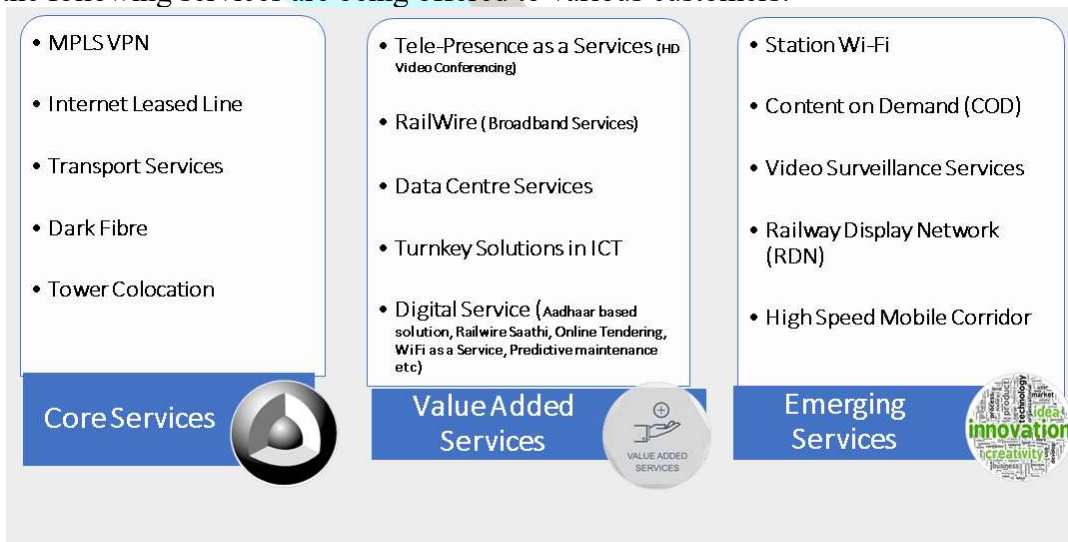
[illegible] following services are being offered to various customers:

• MPLS VPN
• Internet Leased Line
• Transport Services
• Dark Fibre
• Tower Colocation

Core Services

• Tele-Presence as a Services (HD Video Conferencing)
• RailWire (Broadband Services)
• Data Centre Services
• Turnkey Solutions in ICT
• Digital Service (Aadhaar based solution, Railwire Saathi, Online Tendering, WiFi as a Service, Predictive maintenance etc)

Value Added Services

VALUE ADDED SERVICES

• Station Wi-Fi
• Content on Demand (COD)
• Video Surveillance Services
• Railway Display Network (RDN)
• High Speed Mobile Corridor

Emerging Services

idea innovation creativity technology market business